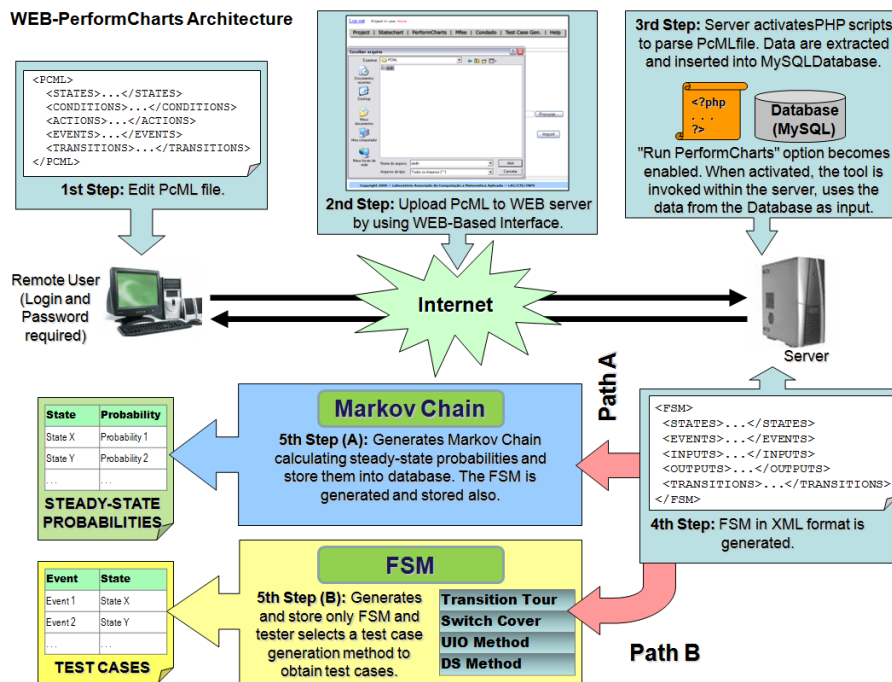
WEB-PerformCharts Architecture

<PCML>
<STATES>...</STATES>
<CONDITIONS>...</CONDITIONS>
<ACTIONS>...</ACTIONS>
<EVENTS>...</EVENTS>
<TRANSITIONS>...</TRANSITIONS>
</PCML>

1st Step: Edit PcML file.

Log out | Project | Statechart | PerformCharts | Mfee | Condado | Test Case Gen. | Help

Escolher arquivo
Examinar: PCML
Documentos recentes
Desktop
Meus documentos
Meu computador
Meus locais de rede
Nome do arquivo:
Arquivos do tipo: Todos os Arquivos (*.*)
Abrir
Cancelar
Procurar...
Import

2nd Step: Upload PcML to WEB server by using WEB-Based Interface.

3rd Step: Server activatesPHP scripts to parse PcMLfile. Data are extracted and inserted into MySQLDatabase.

<?php
. . .
?>

Database (MySQL)

"Run PerformCharts" option becomes enabled. When activated, the tool is invoked within the server, uses the data from the Database as input.

Remote User (Login and Password required)

Internet

Server

Path A

| State | Probability |
|---|---|
| State X | Probability 1 |
| State Y | Probability 2 |
| ... | ... |

STEADY-STATE PROBABILITIES

Markov Chain

5th Step (A): Generates Markov Chain calculating steady-state probabilities and store them into database. The FSM is generated and stored also.

<FSM>
<STATES>...</STATES>
<EVENTS>...</EVENTS>
<INPUTS>...</INPUTS>
<OUTPUTS>...</OUTPUTS>
<TRANSITIONS>...</TRANSITIONS>
</FSM>

4th Step: FSM in XML format is generated.

| Event | State |
|---|---|
| Event 1 | State X |
| Event 2 | State Y |
| ... | ... |

TEST CASES

FSM

5th Step (B): Generates and store only FSM and tester selects a test case generation method to obtain test cases.

Transition Tour
Switch Cover
UIO Method
DS Method

Path B